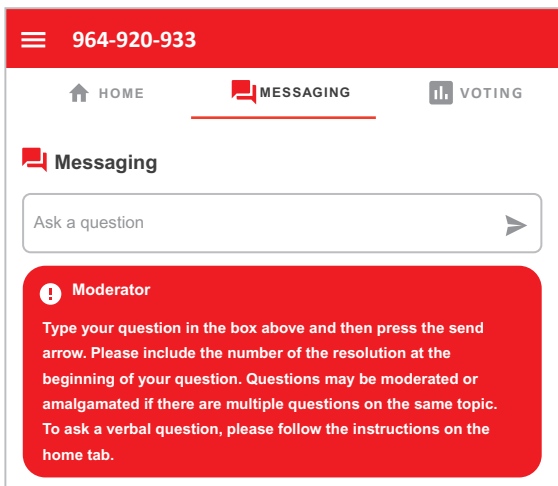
964-920-933

HOME MESSAGING VOTING

Messaging

Ask a question

Moderator

Type your question in the box above and then press the send arrow. Please include the number of the resolution at the beginning of your question. Questions may be moderated or amalgamated if there are multiple questions on the same topic. To ask a verbal question, please follow the instructions on the home tab.